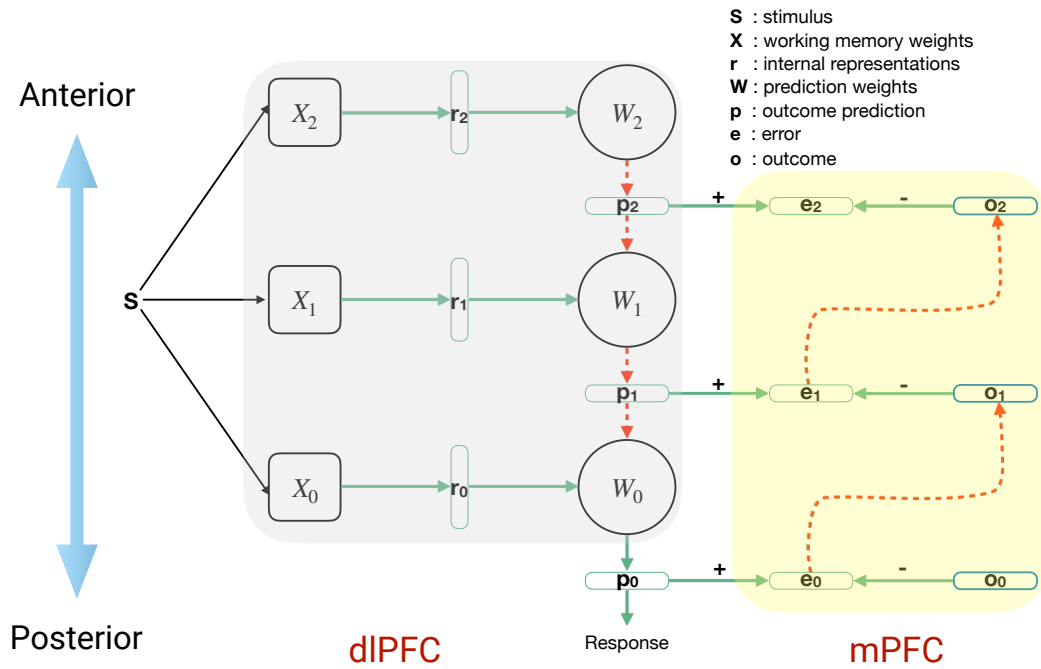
**S** : stimulus
**X** : working memory weights
**r** : internal representations
**W** : prediction weights
**p** : outcome prediction
**e** : error
**o** : outcome

Anterior

Posterior

**s**

$X_2$
$r_2$
$W_2$
$p_2$
+
$e_2$
-
$o_2$

$X_1$
$r_1$
$W_1$
$p_1$
+
$e_1$
-
$o_1$

$X_0$
$r_0$
$W_0$
$p_0$
+
$e_0$
-
$o_0$

Response

dlPFC

mPFC